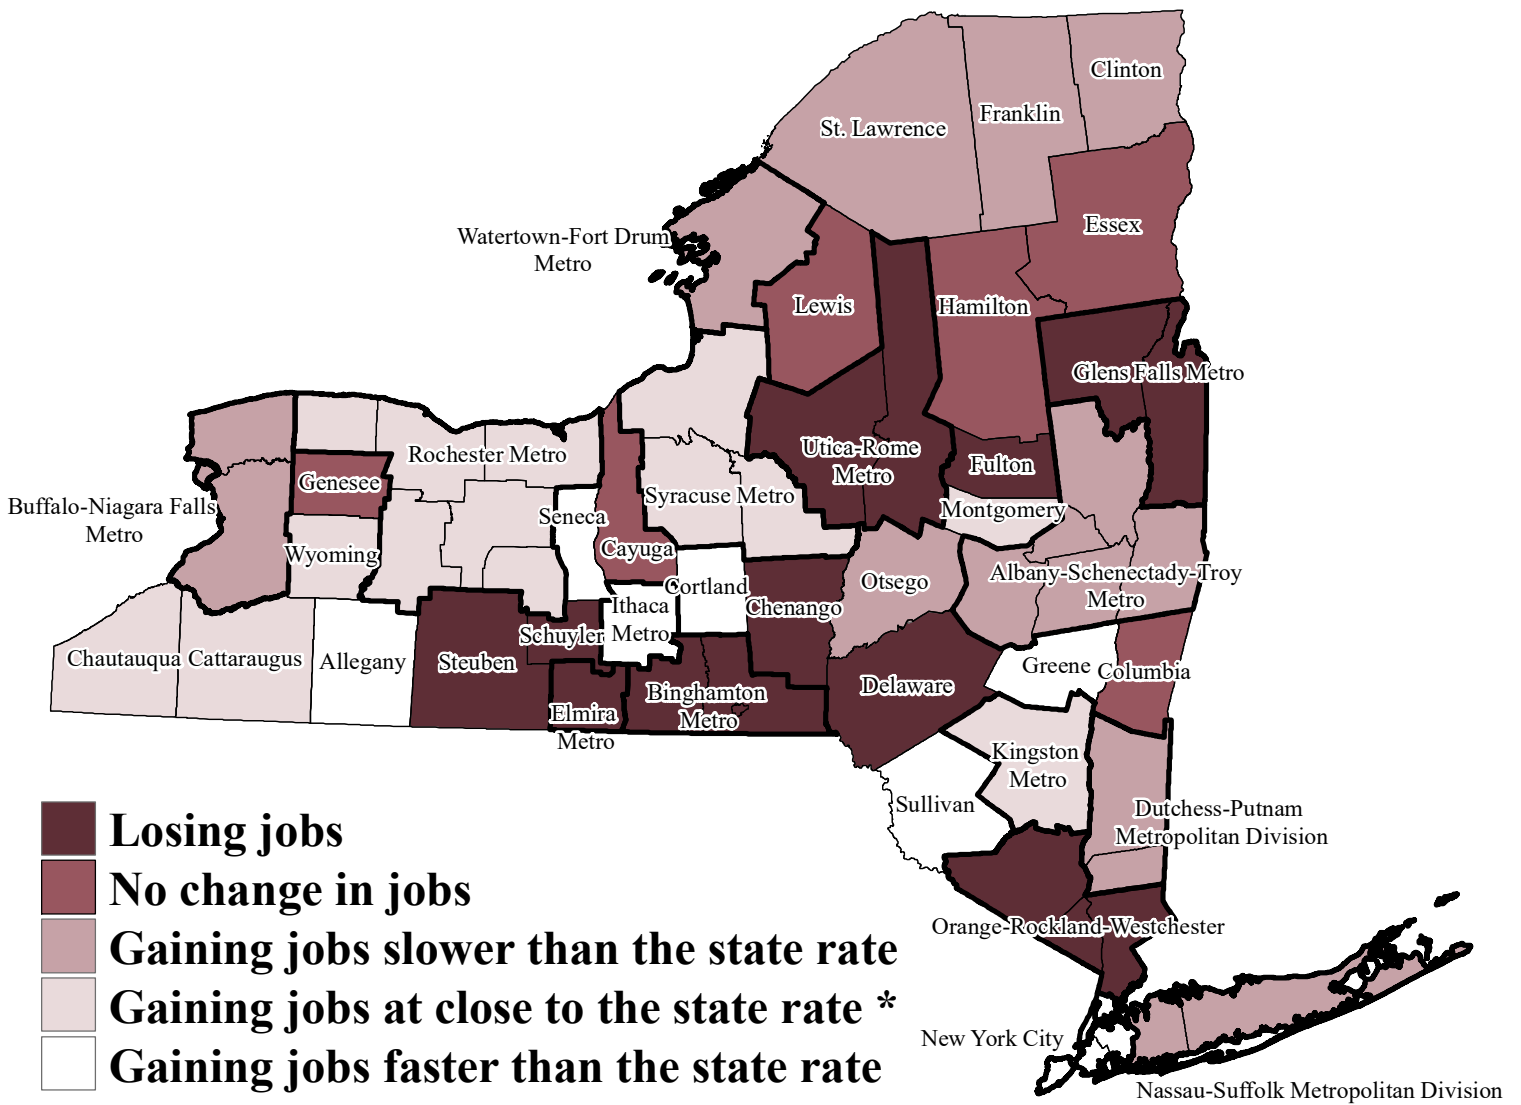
Clinton
Franklin
St. Lawrence
Essex
Watertown-Fort Drum Metro
Lewis
Hamilton
Glens Falls Metro
Rochester Metro
Utica-Rome Metro
Fulton
Genesee
Buffalo-Niagara Falls Metro
Syracuse Metro
Seneca
Montgomery
Wyoming
Cayuga
Albany-Schenectady-Troy Metro
Cortland
Otsego
Ithaca Metro
Chenango
Schuyler
Chautauqua
Cattaraugus
Allegany
Steuben
Greene
Columbia
Delaware
Binghamton Metro
Elmira Metro
Kingston Metro
Sullivan
Dutchess-Putnam Metropolitan Division
Orange-Rockland-Westchester
New York City
Nassau-Suffolk Metropolitan Division

Losing jobs
No change in jobs
Gaining jobs slower than the state rate
Gaining jobs at close to the state rate *
Gaining jobs faster than the state rate